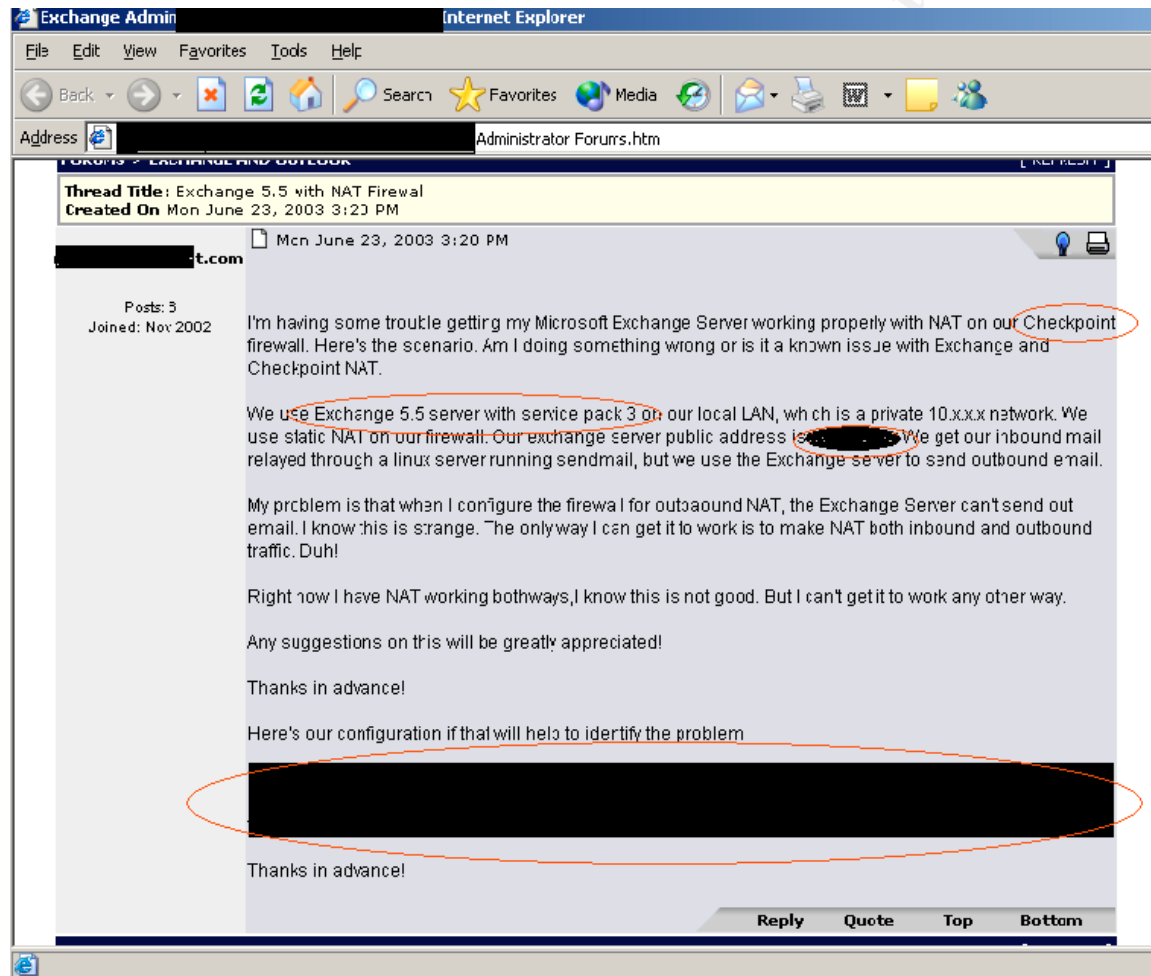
Exchange Admin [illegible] Internet Explorer

File Edit View Favorites Tools Help

Back Search Favorites Media

Address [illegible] Administrator Forums.htm

FORUMS > EXCHANGE AND OUTLOOK [ REFRESH ]

Thread Title: Exchange 5.5 with NAT Firewal
Created On Mon June 23, 2003 3:20 PM

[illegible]t.com

Posts: 5
Joined: Nov 2002

Mon June 23, 2003 3:20 PM

I'm having some trouble getting my Microsoft Exchange Server working properly with NAT on our Checkpoint firewall. Here's the scenario. Am I doing something wrong or is it a known issue with Exchange and Checkpoint NAT.

We use Exchange 5.5 server with service pack 3 on our local LAN, which is a private 10.x.x.x network. We use static NAT on our firewall. Our exchange server public address is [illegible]. We get our inbound mail relayed through a linux server running sendmail, but we use the Exchange server to send outbound email.

My problem is that when I configure the firewall for outbaound NAT, the Exchange Server can't send out email. I know this is strange. The only way I can get it to work is to make NAT both inbound and outbound traffic. Duh!

Right now I have NAT working bothways,I know this is not good. But I can't get it to work any other way.

Any suggestions on this will be greatly appreciated!

Thanks in advance!

Here's our configuration if that will help to identify the problem

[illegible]

Thanks in advance!

Reply Quote Top Bottom